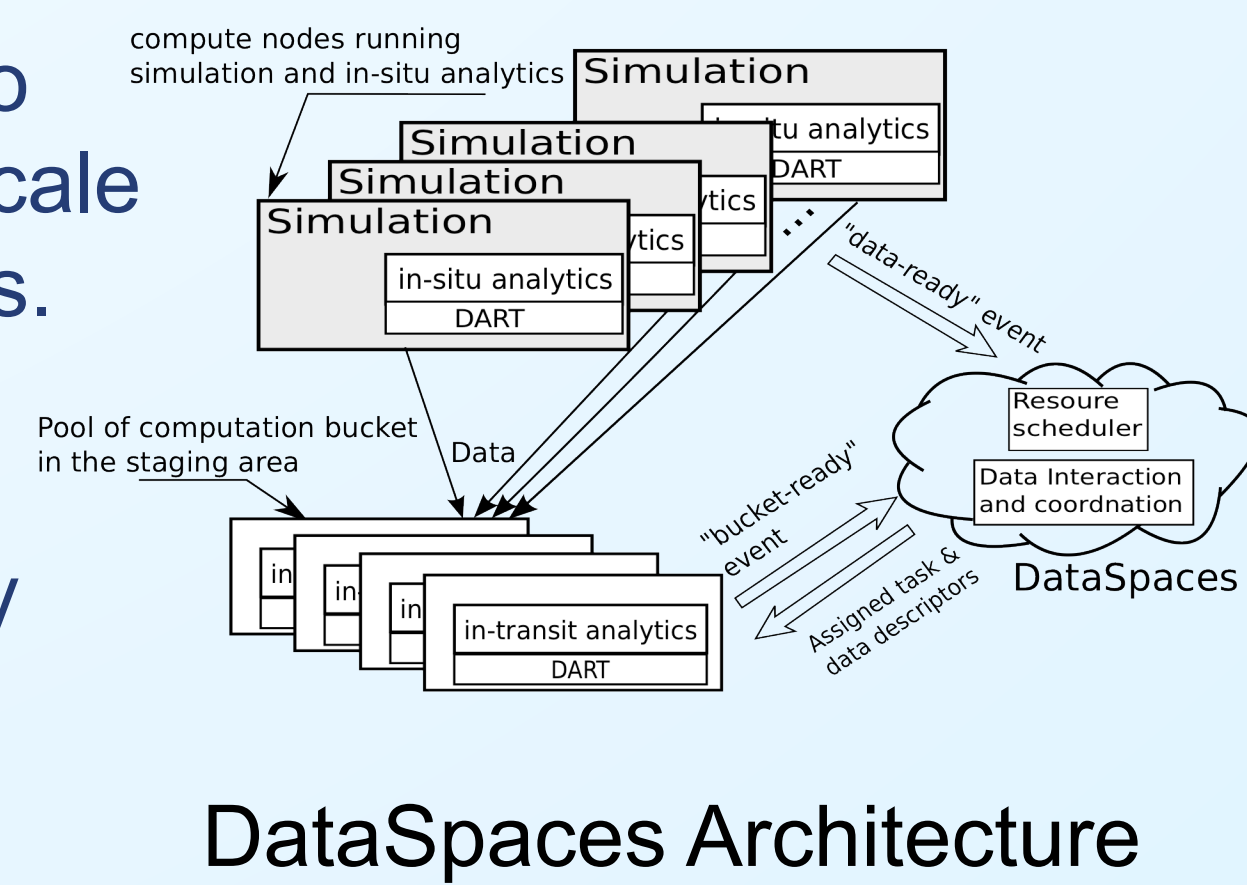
o
cale
s.

y

compute nodes running simulation and in-situ analytics

Simulation
in-situ analytics
DART

Simulation
ytics

Simulation
ytics

Simulation
in-situ analytics
DART

...

"data-ready" event

Pool of computation bucket in the staging area

Data

Resoure scheduler

Data Interaction and coordnation

DataSpaces

"bucket-ready" event

Assigned task & data descriptors

in
in
in
in-transit analytics
DART

DataSpaces Architecture